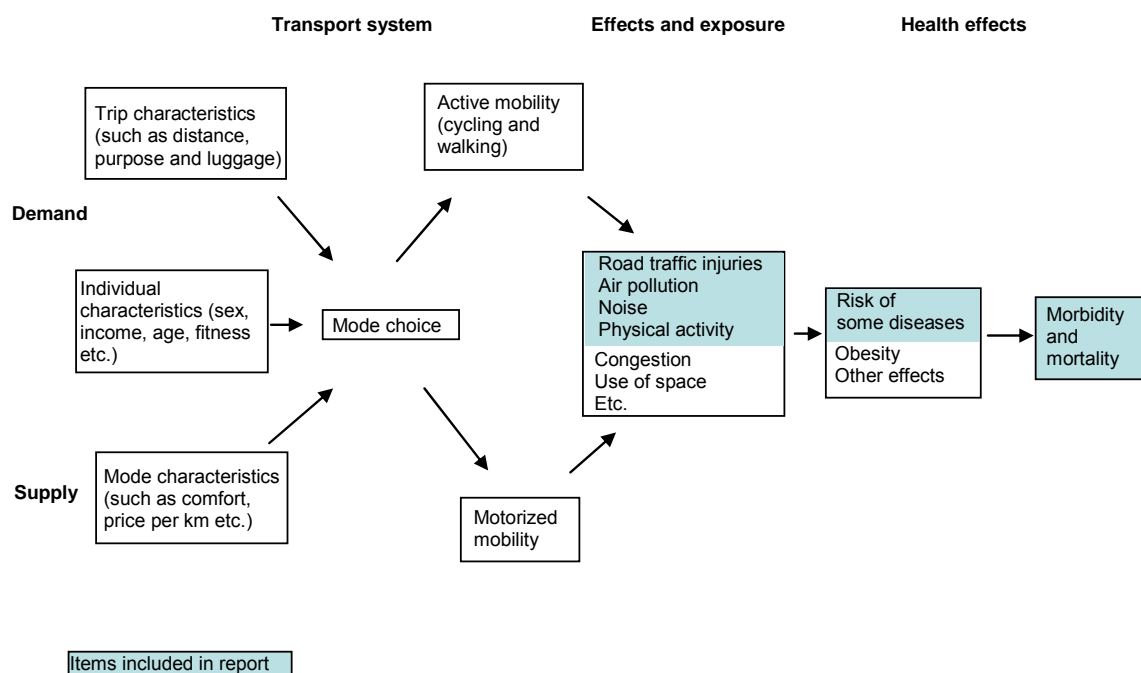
Transport system

Effects and exposure

Health effects

Demand

Trip characteristics (such as distance, purpose and luggage)

Individual characteristics (sex, income, age, fitness etc.)

Supply

Mode characteristics (such as comfort, price per km etc.)

Mode choice

Active mobility (cycling and walking)

Motorized mobility

Road traffic injuries
Air pollution
Noise
Physical activity

Congestion
Use of space
Etc.

Risk of some diseases

Obesity
Other effects

Morbidity and mortality

Items included in report